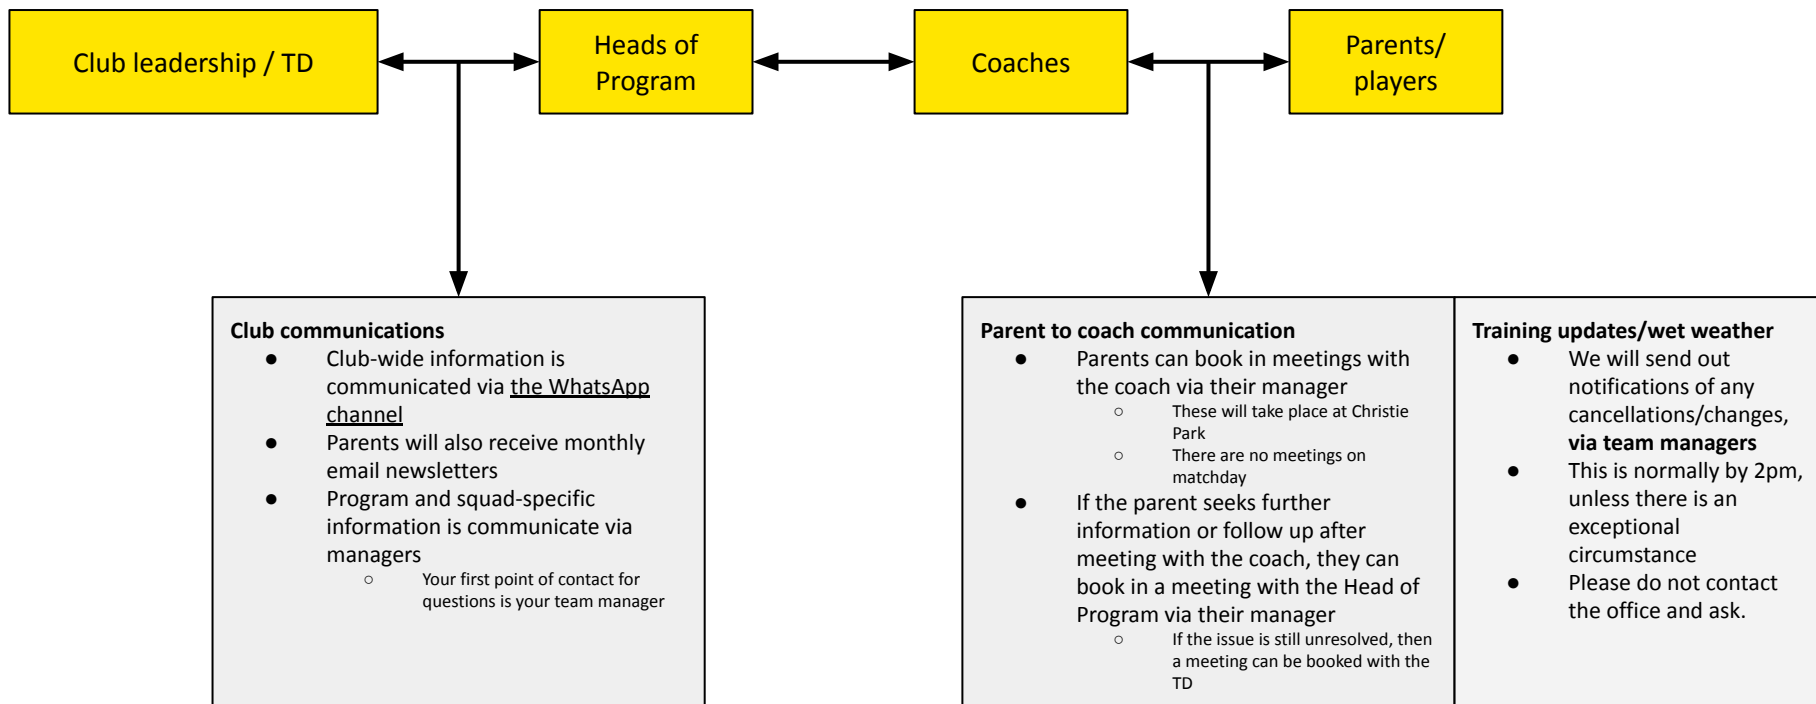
Club leadership / TD

Heads of Program

Coaches

Parents/ players

**Club communications**
- Club-wide information is communicated via the WhatsApp channel
- Parents will also receive monthly email newsletters
- Program and squad-specific information is communicate via managers
  - Your first point of contact for questions is your team manager

**Parent to coach communication**
- Parents can book in meetings with the coach via their manager
  - These will take place at Christie Park
  - There are no meetings on matchday
- If the parent seeks further information or follow up after meeting with the coach, they can book in a meeting with the Head of Program via their manager
  - If the issue is still unresolved, then a meeting can be booked with the TD

**Training updates/wet weather**
- We will send out notifications of any cancellations/changes, **via team managers**
- This is normally by 2pm, unless there is an exceptional circumstance
- Please do not contact the office and ask.